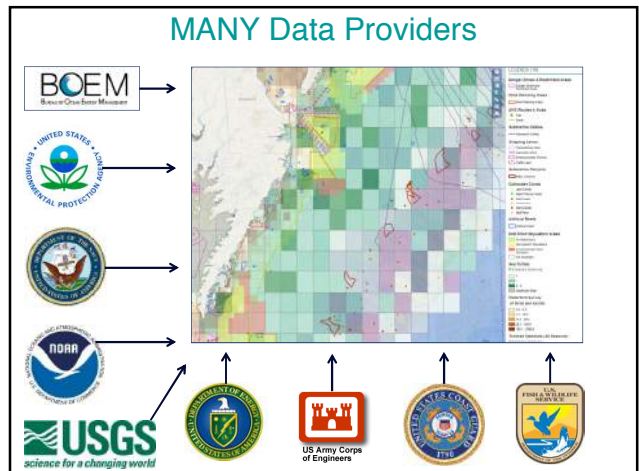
MANY Data Providers

BOEM
Bureau of Ocean Energy Management

UNITED STATES ENVIRONMENTAL PROTECTION AGENCY

NOAA

USGS
science for a changing world

US Army Corps of Engineers

U.S. FISH & WILDLIFE SERVICE

LEGEND

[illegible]